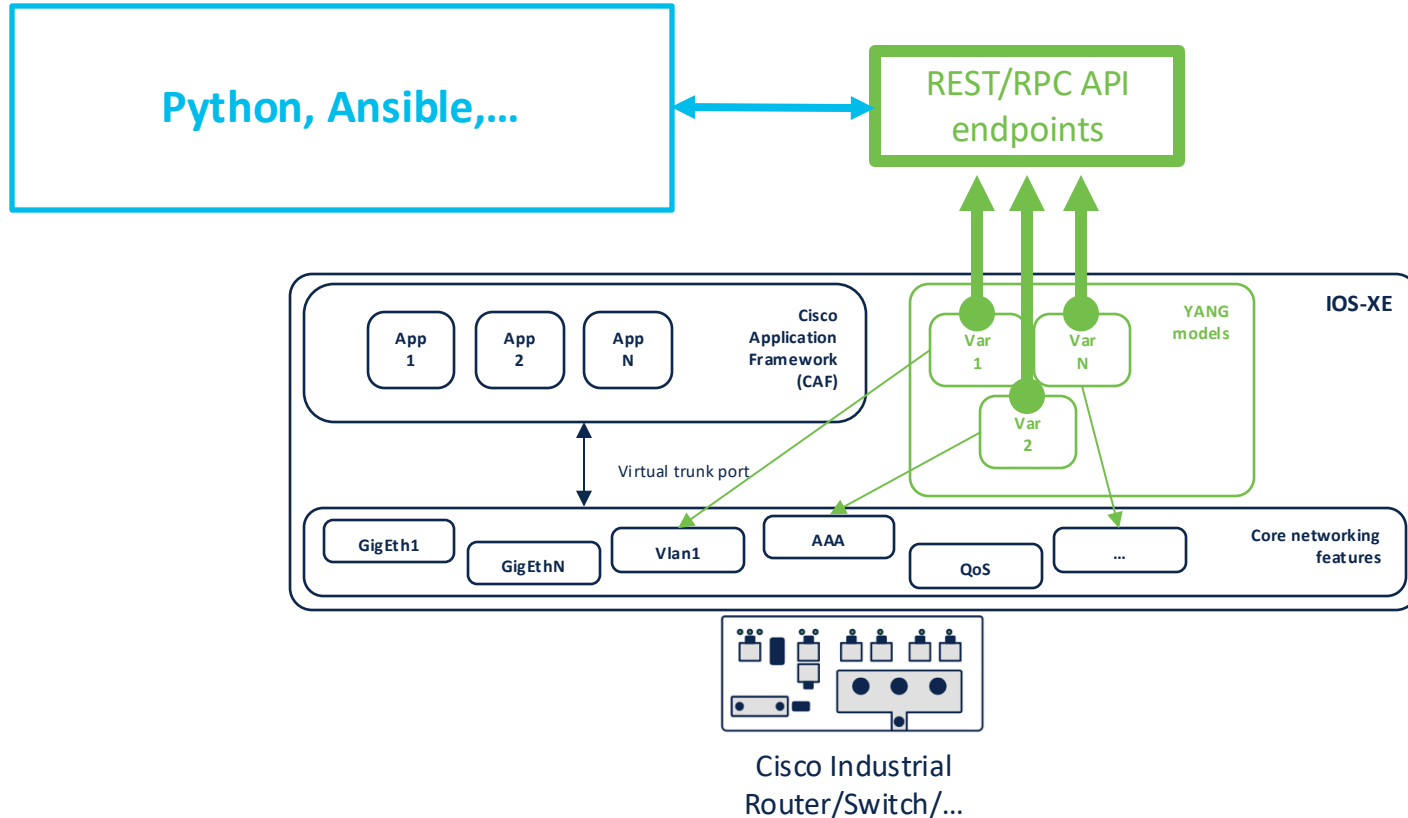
Python, Ansible,...

REST/RPC API endpoints

IOS-XE

App 1

App 2

App N

Cisco Application Framework (CAF)

YANG models

Var 1

Var N

Var 2

Virtual trunk port

GigEth1

GigEthN

Vlan1

AAA

QoS

...

Core networking features

Cisco Industrial Router/Switch/...